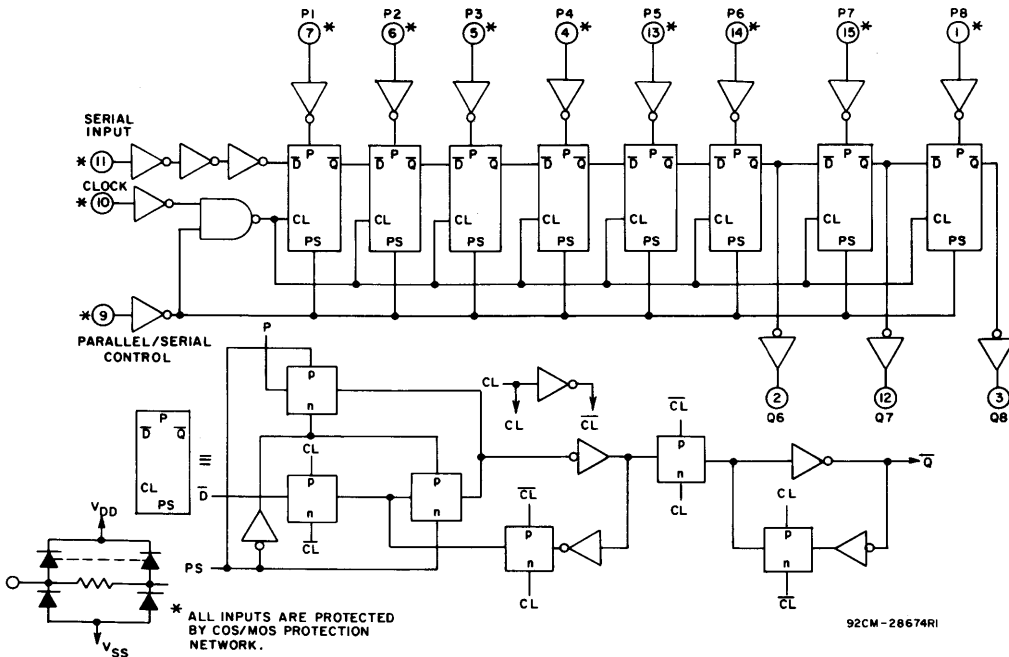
P1 7 * P2 6 * P3 5 * P4 4 * P5 13 * P6 14 * P7 15 * P8 1 *

SERIAL INPUT

* 11

CLOCK

* 10

$\overline{D}$ P $\overline{Q}$ CL PS

$\overline{D}$ P $\overline{Q}$ CL PS

$\overline{D}$ P $\overline{Q}$ CL PS

$\overline{D}$ P $\overline{Q}$ CL PS

$\overline{D}$ P $\overline{Q}$ CL PS

$\overline{D}$ P $\overline{Q}$ CL PS

$\overline{D}$ P $\overline{Q}$ CL PS

$\overline{D}$ P $\overline{Q}$ CL PS

* 9

PARALLEL/SERIAL CONTROL

2 Q6 12 Q7 3 Q8

P

CL CL $\overline{CL}$

$\overline{D}$ P $\overline{Q}$ CL PS ≡

p n CL

$\overline{D}$ p n $\overline{CL}$

p n

$\overline{CL}$ p n CL

$\overline{CL}$ p n CL

CL p n $\overline{CL}$

$\overline{Q}$

PS

$V_{DD}$

$V_{SS}$

* ALL INPUTS ARE PROTECTED BY COS/MOS PROTECTION NETWORK.

92CM-28674RI